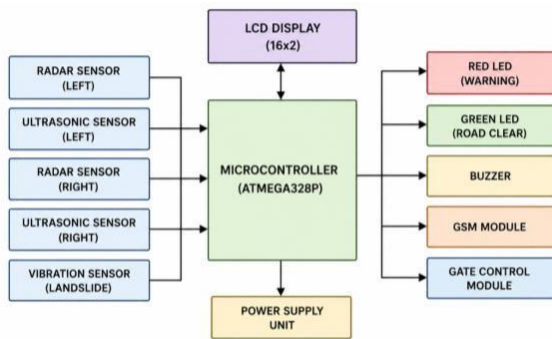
LCD DISPLAY
(16x2)

RADAR SENSOR
(LEFT)

ULTRASONIC SENSOR
(LEFT)

RADAR SENSOR
(RIGHT)

ULTRASONIC SENSOR
(RIGHT)

VIBRATION SENSOR
(LANDSLIDE)

MICROCONTROLLER
(ATMEGA328P)

POWER SUPPLY
UNIT

RED LED
(WARNING)

GREEN LED
(ROAD CLEAR)

BUZZER

GSM MODULE

GATE CONTROL
MODULE